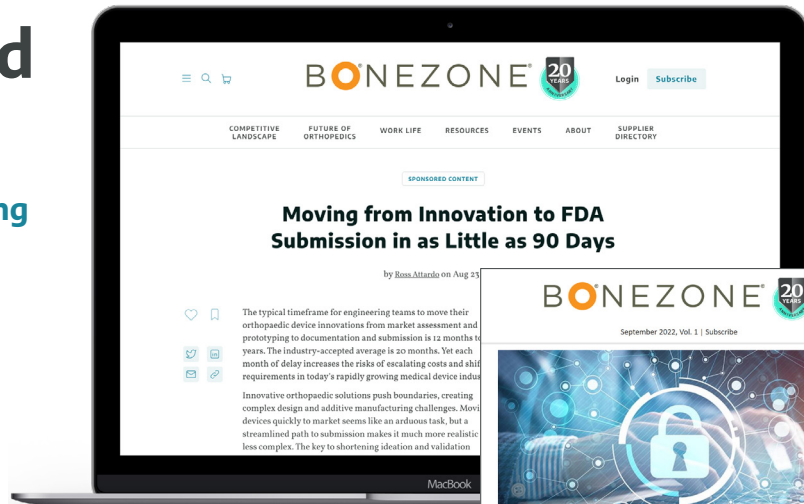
d

ng

BONEZONE 20 YEARS

Login Subscribe

COMPETITIVE LANDSCAPE FUTURE OF ORTHOPEDICS WORK LIFE RESOURCES EVENTS ABOUT SUPPLIER DIRECTORY

SPONSORED CONTENT

Moving from Innovation to FDA Submission in as Little as 90 Days

by Ross Attardo on Aug 23

The typical timeframe for engineering teams to move their orthopaedic device innovations from market assessment and prototyping to documentation and submission is 12 months to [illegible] years. The industry-accepted average is 20 months. Yet each month of delay increases the risks of escalating costs and shif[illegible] requirements in today's rapidly growing medical device indus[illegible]

Innovative orthopaedic solutions push boundaries, creating complex design and additive manufacturing challenges. Movi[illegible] devices quickly to market seems like an arduous task, but a streamlined path to submission makes it much more realistic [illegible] less complex. The key to shortening ideation and validation

MacBook

BONEZONE 20 YEARS

September 2022, Vol. 1 | Subscribe